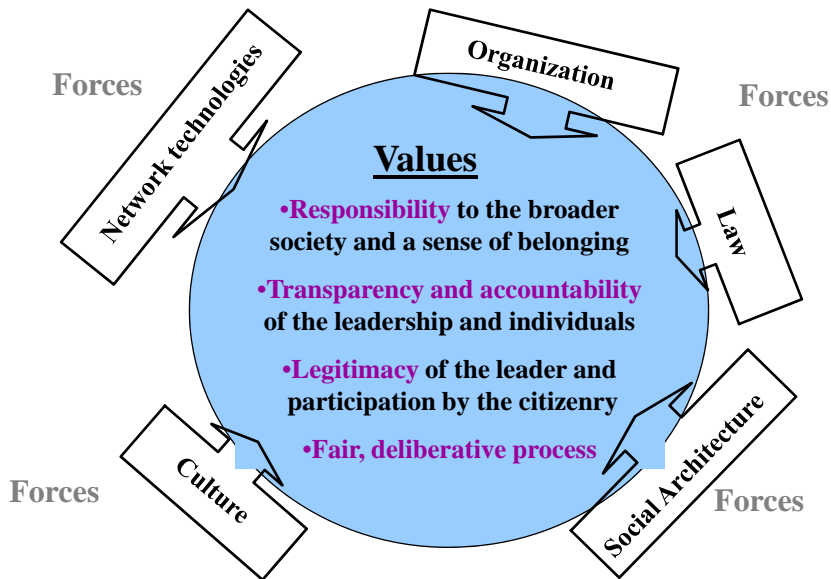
Forces

Network technologies

Organization

Forces

Values

•Responsibility to the broader society and a sense of belonging

•Transparency and accountability of the leadership and individuals

•Legitimacy of the leader and participation by the citizenry

•Fair, deliberative process

Law

Culture

Social Architecture

Forces

Forces